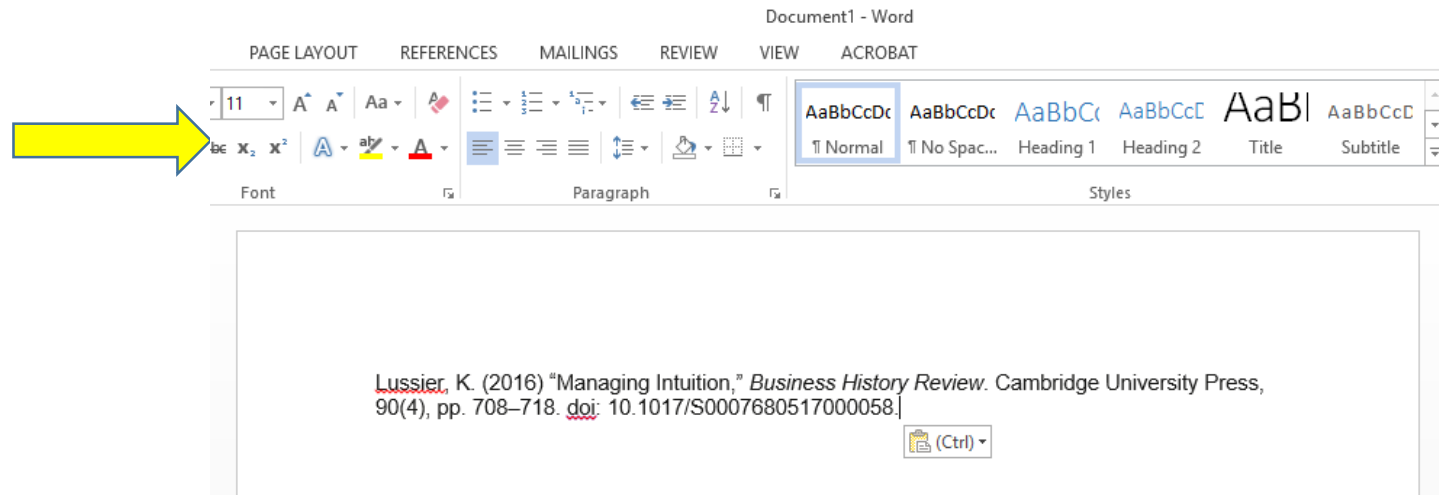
Document1 - Word

PAGE LAYOUT REFERENCES MAILINGS REVIEW VIEW ACROBAT

11 A A Aa

abc $x_2$ $x^2$ A ab A

Font

Paragraph

AaBbCcDc AaBbCcDc AaBbCc AaBbCcD AaBl AaBbCcD
¶ Normal ¶ No Spac... Heading 1 Heading 2 Title Subtitle

Styles

Lussier, K. (2016) “Managing Intuition,” *Business History Review*. Cambridge University Press, 90(4), pp. 708–718. doi: 10.1017/S0007680517000058.

(Ctrl)